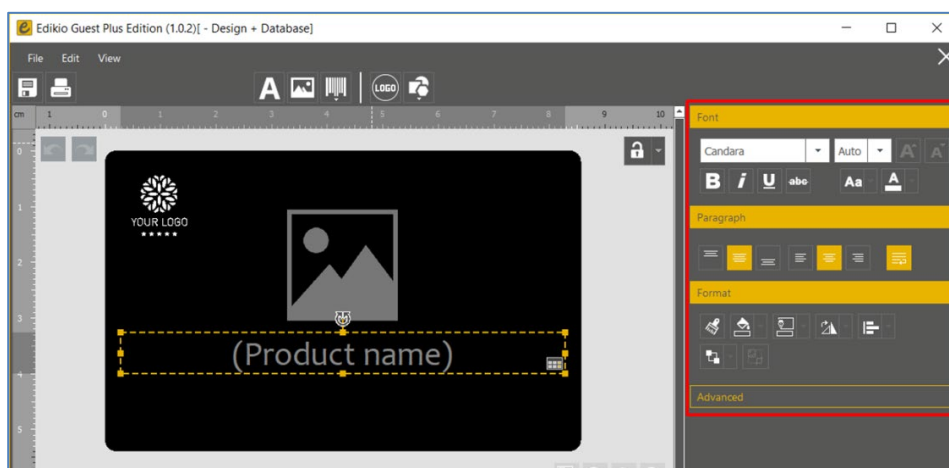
Edikio Guest Plus Edition (1.0.2)[ - Design + Database]

File Edit View

LOGO

cm 1 0 1 2 3 4 5 6 7 8 9 10

0
1
2
3
4
5

YOUR LOGO

(Product name)

Font

Candara

Auto

B I U abc Aa A

Paragraph

Format

Advanced